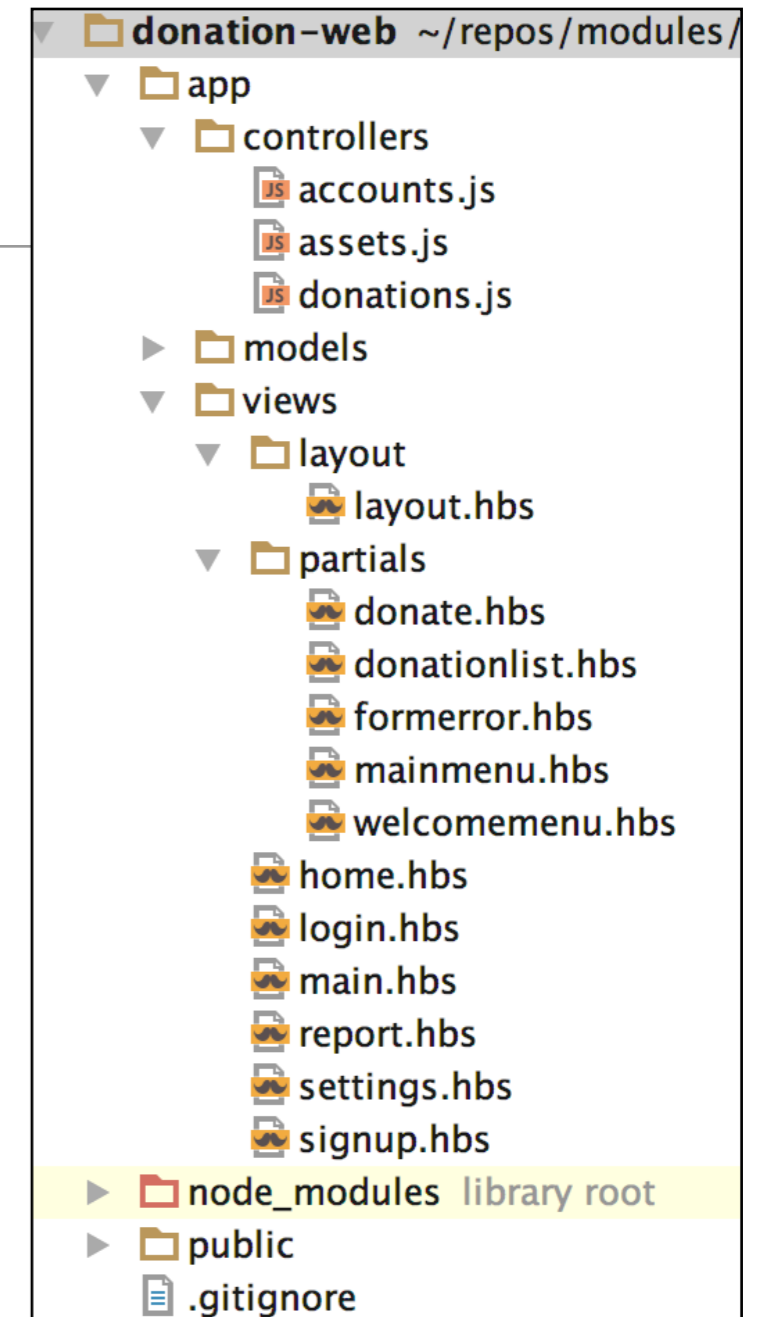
donation-web ~/repos/modules/
app
controllers
JS accounts.js
JS assets.js
JS donations.js
models
views
layout
layout.hbs
partials
donate.hbs
donationlist.hbs
formerror.hbs
mainmenu.hbs
welcomemenu.hbs
home.hbs
login.hbs
main.hbs
report.hbs
settings.hbs
signup.hbs
node_modules library root
public
.gitignore